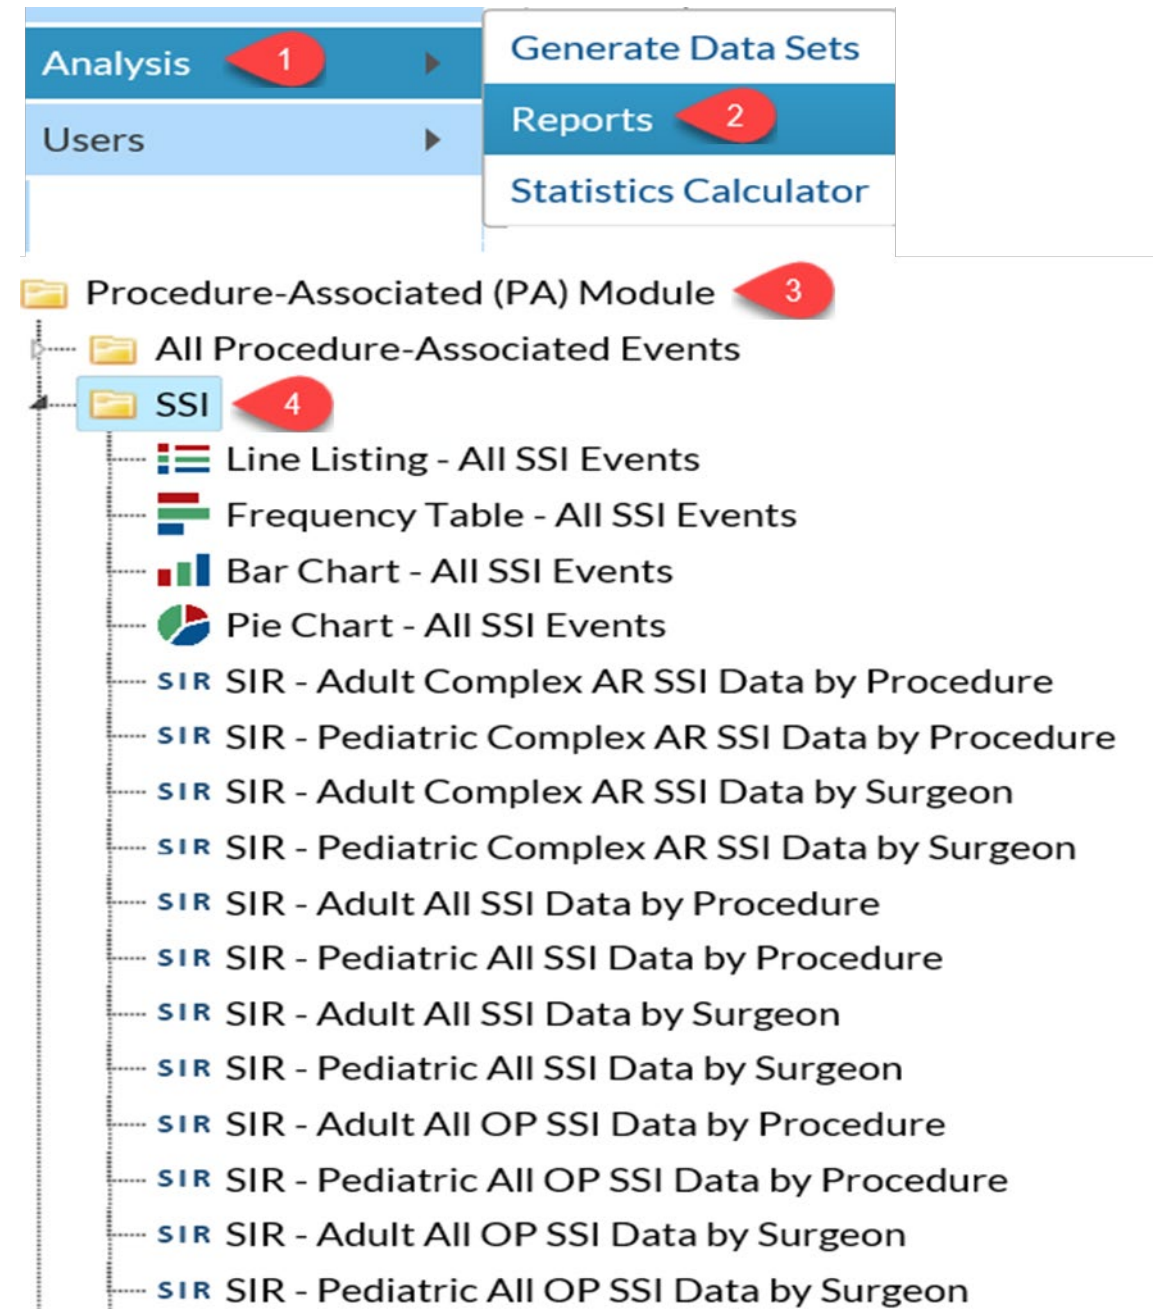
Analysis 1
Users
Generate Data Sets
Reports 2
Statistics Calculator
Procedure-Associated (PA) Module 3
All Procedure-Associated Events
SSI 4
Line Listing - All SSI Events
Frequency Table - All SSI Events
Bar Chart - All SSI Events
Pie Chart - All SSI Events
SIR SIR - Adult Complex AR SSI Data by Procedure
SIR SIR - Pediatric Complex AR SSI Data by Procedure
SIR SIR - Adult Complex AR SSI Data by Surgeon
SIR SIR - Pediatric Complex AR SSI Data by Surgeon
SIR SIR - Adult All SSI Data by Procedure
SIR SIR - Pediatric All SSI Data by Procedure
SIR SIR - Adult All SSI Data by Surgeon
SIR SIR - Pediatric All SSI Data by Surgeon
SIR SIR - Adult All OP SSI Data by Procedure
SIR SIR - Pediatric All OP SSI Data by Procedure
SIR SIR - Adult All OP SSI Data by Surgeon
SIR SIR - Pediatric All OP SSI Data by Surgeon